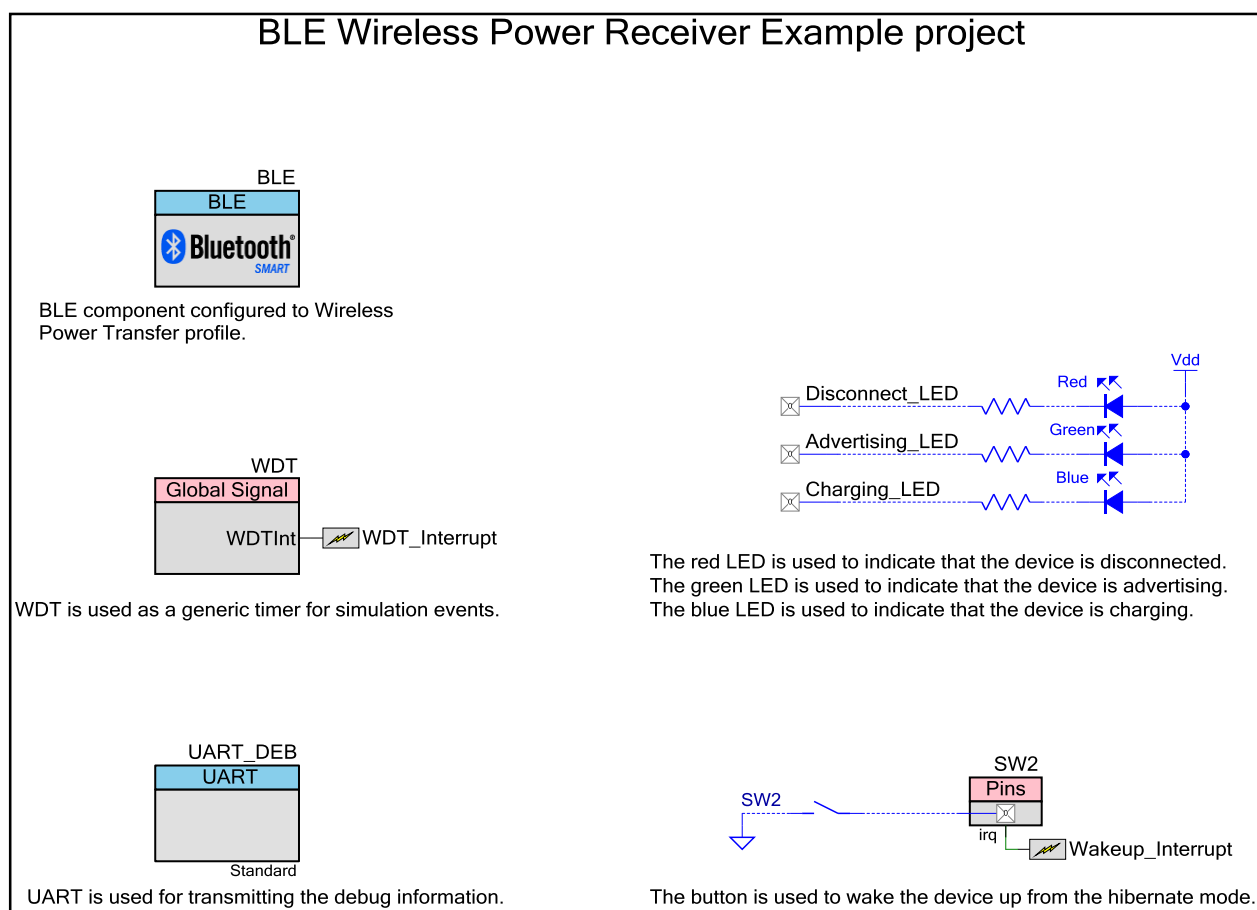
BLE Wireless Power Receiver Example project

BLE
BLE
Bluetooth® SMART

BLE component configured to Wireless Power Transfer profile.

WDT
Global Signal
WDTInt
WDT_Interrupt

WDT is used as a generic timer for simulation events.

UART_DEB
UART
Standard

UART is used for transmitting the debug information.

Vdd
Red
Disconnect_LED
Green
Advertising_LED
Blue
Charging_LED

The red LED is used to indicate that the device is disconnected.
The green LED is used to indicate that the device is advertising.
The blue LED is used to indicate that the device is charging.

SW2
Pins
SW2
irq
Wakeup_Interrupt

The button is used to wake the device up from the hibernate mode.